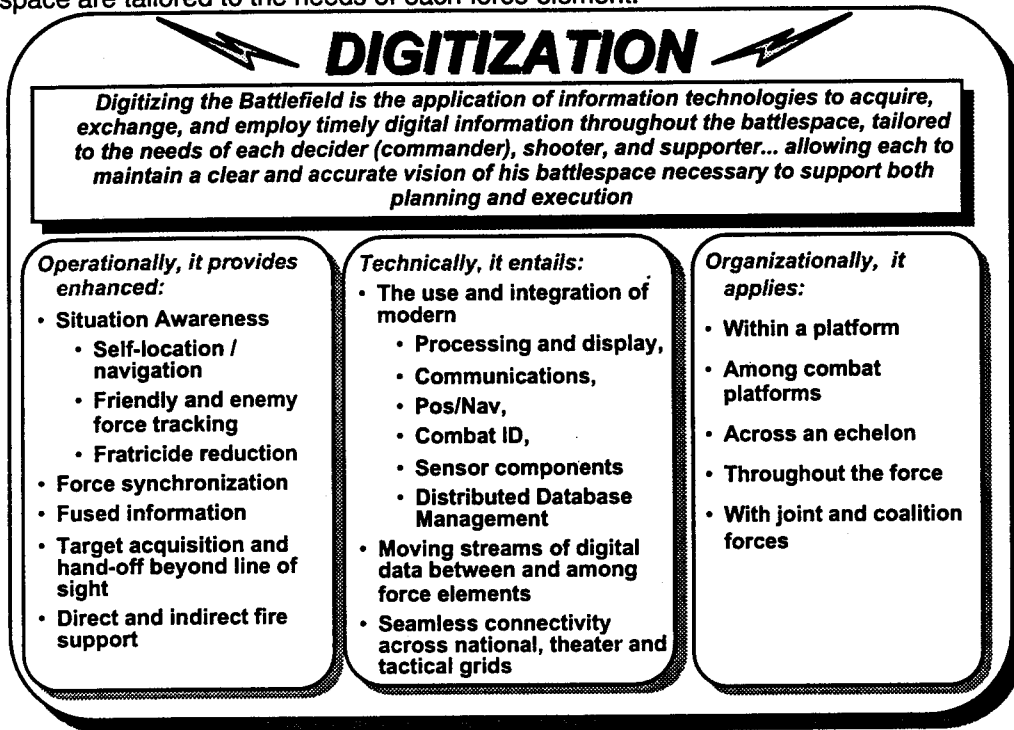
space are tailored to the needs of each force element.

DIGITIZATION

Digitizing the Battlefield is the application of information technologies to acquire, exchange, and employ timely digital information throughout the battlespace, tailored to the needs of each decider (commander), shooter, and supporter... allowing each to maintain a clear and accurate vision of his battlespace necessary to support both planning and execution

Operationally, it provides enhanced:
- Situation Awareness
  - Self-location / navigation
  - Friendly and enemy force tracking
  - Fratricide reduction
- Force synchronization
- Fused information
- Target acquisition and hand-off beyond line of sight
- Direct and indirect fire support

Technically, it entails:
- The use and integration of modern
  - Processing and display,
  - Communications,
  - Pos/Nav,
  - Combat ID,
  - Sensor components
  - Distributed Database Management
- Moving streams of digital data between and among force elements
- Seamless connectivity across national, theater and tactical grids

Organizationally, it applies:
- Within a platform
- Among combat platforms
- Across an echelon
- Throughout the force
- With joint and coalition forces